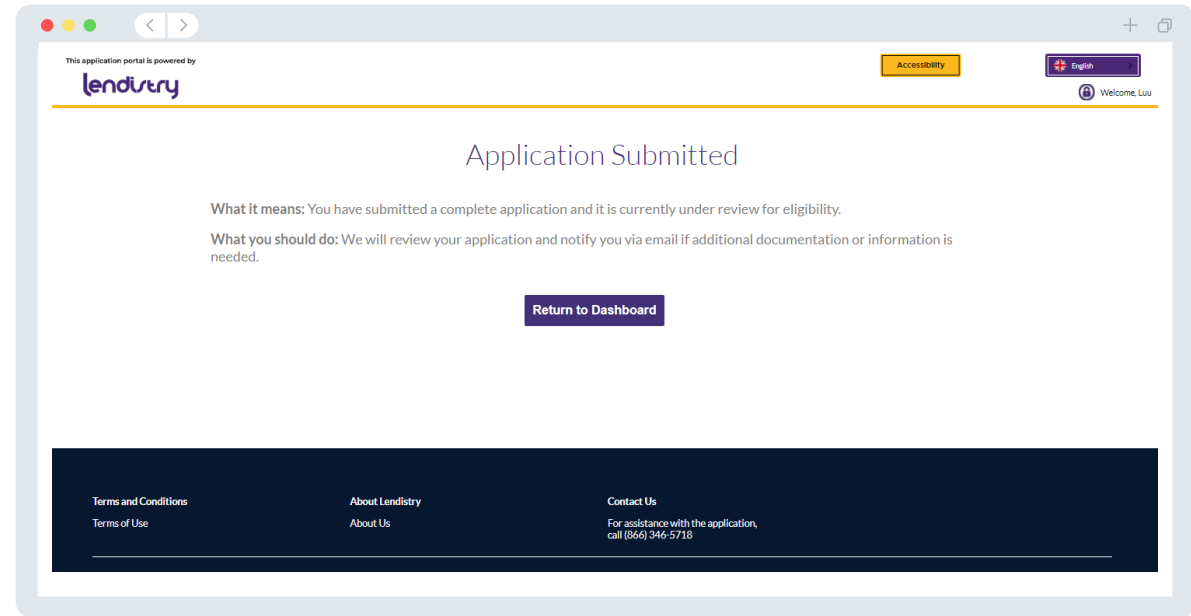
This application portal is powered by
lendistry

Accessibility

English

Welcome, Luu

Application Submitted

**What it means:** You have submitted a complete application and it is currently under review for eligibility.

**What you should do:** We will review your application and notify you via email if additional documentation or information is needed.

Return to Dashboard

Terms and Conditions
Terms of Use

About Lendistry
About Us

Contact Us
For assistance with the application, call (866) 346-5718